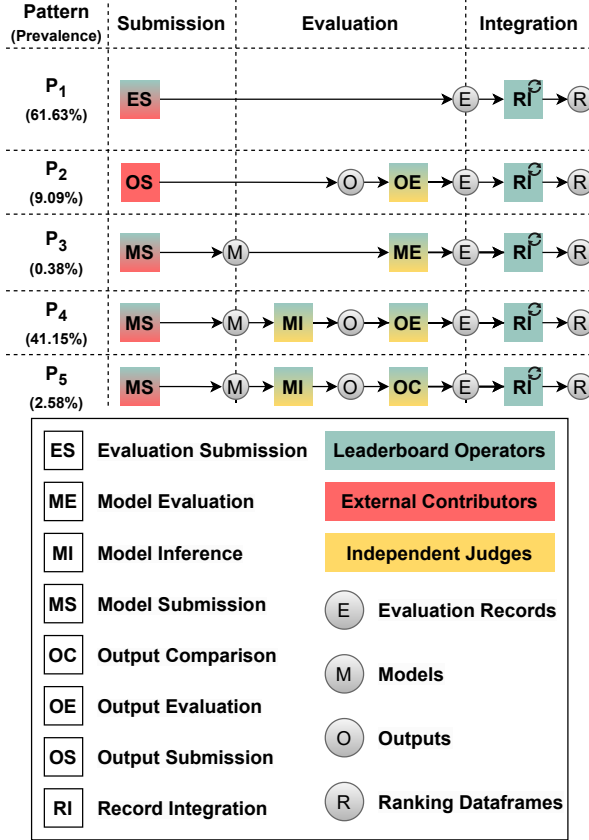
| Pattern (Prevalence) | Submission | Evaluation | Integration |
|---|---|---|---|
| $P_1$ (61.63%) | ES | | E RI R |
| $P_2$ (9.09%) | OS | O OE | E RI R |
| $P_3$ (0.38%) | MS | M ME | E RI R |
| $P_4$ (41.15%) | MS | M MI O OE | E RI R |
| $P_5$ (2.58%) | MS | M MI O OC | E RI R |

ES Evaluation Submission
ME Model Evaluation
MI Model Inference
MS Model Submission
OC Output Comparison
OE Output Evaluation
OS Output Submission
RI Record Integration

Leaderboard Operators
External Contributors
Independent Judges
E Evaluation Records
M Models
O Outputs
R Ranking Dataframes